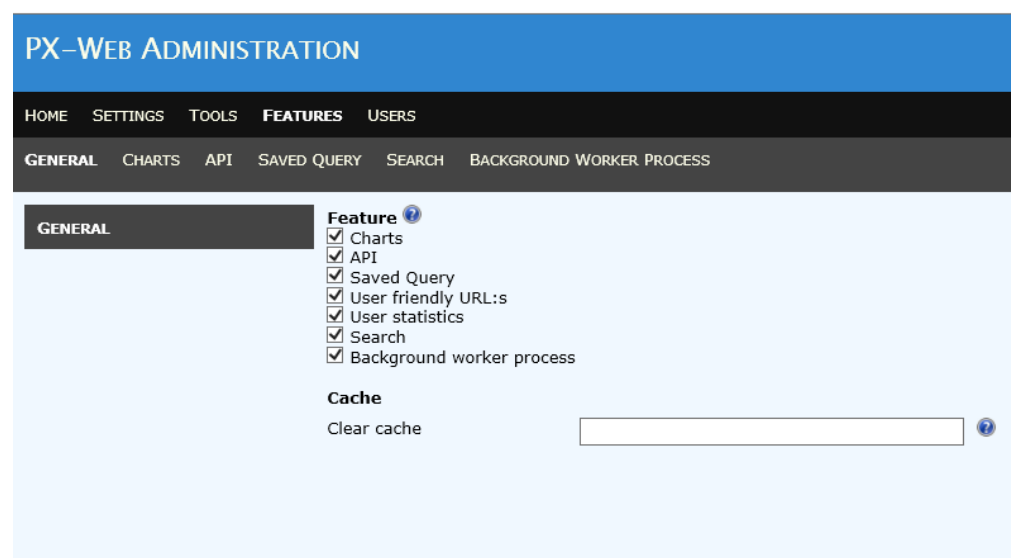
PX-Web Administration

Home Settings Tools Features Users

General Charts API Saved Query Search Background Worker Process

General

Feature
☑ Charts
☑ API
☑ Saved Query
☑ User friendly URL:s
☑ User statistics
☑ Search
☑ Background worker process

Cache
Clear cache